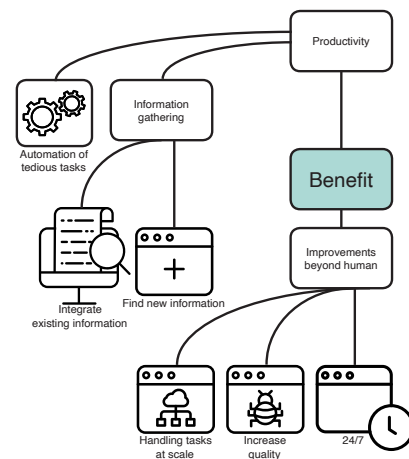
Productivity

Automation of tedious tasks

Information gathering

Benefit

Integrate existing information

Find new information

Improvements beyond human

Handling tasks at scale

Increase quality

24/7